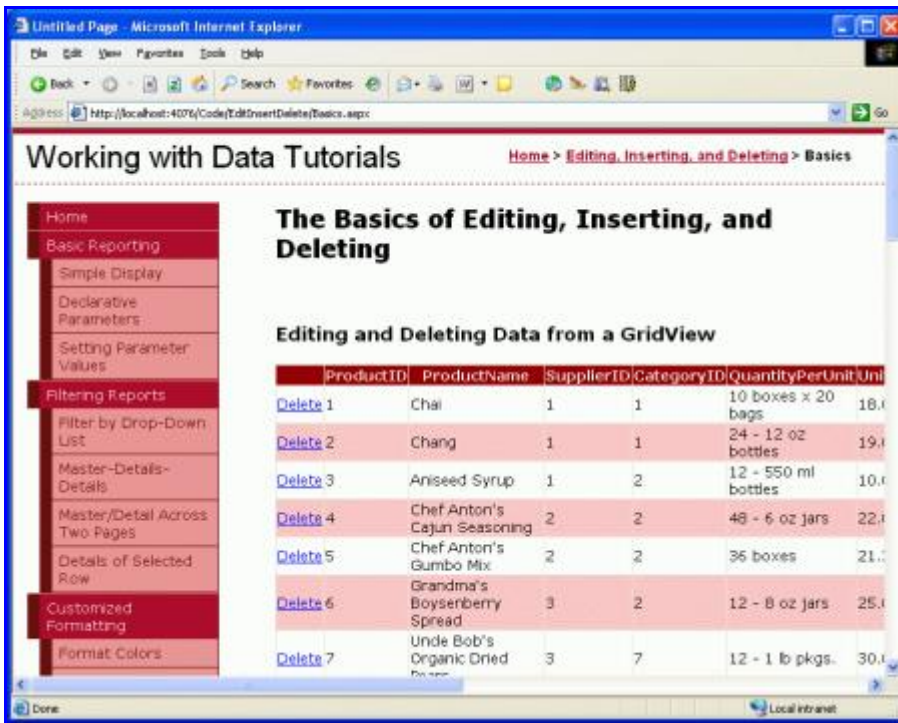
Untitled Page - Microsoft Internet Explorer

File Edit View Favorites Tools Help

Back Search Favorites

Address http://localhost:4076/Code/EditInsertDelete/Basics.aspx Go

Working with Data Tutorials

Home > Editing, Inserting, and Deleting > Basics

Home
Basic Reporting
Simple Display
Declarative Parameters
Setting Parameter Values
Filtering Reports
Filter by Drop-Down List
Master-Details-Details
Master/Detail Across Two Pages
Details of Selected Row
Customized Formatting
Format Colors

The Basics of Editing, Inserting, and Deleting

Editing and Deleting Data from a GridView

| | ProductID | ProductName | SupplierID | CategoryID | QuantityPerUnit | Uni |
|---|---|---|---|---|---|---|
| Delete | 1 | Chai | 1 | 1 | 10 boxes x 20 bags | 18.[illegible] |
| Delete | 2 | Chang | 1 | 1 | 24 - 12 oz bottles | 19.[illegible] |
| Delete | 3 | Aniseed Syrup | 1 | 2 | 12 - 550 ml bottles | 10.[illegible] |
| Delete | 4 | Chef Anton's Cajun Seasoning | 2 | 2 | 48 - 6 oz jars | 22.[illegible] |
| Delete | 5 | Chef Anton's Gumbo Mix | 2 | 2 | 36 boxes | 21.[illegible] |
| Delete | 6 | Grandma's Boysenberry Spread | 3 | 2 | 12 - 8 oz jars | 25.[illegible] |
| Delete | 7 | Uncle Bob's Organic Dried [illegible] | 3 | 7 | 12 - 1 lb pkgs. | 30.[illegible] |

Done
Local intranet